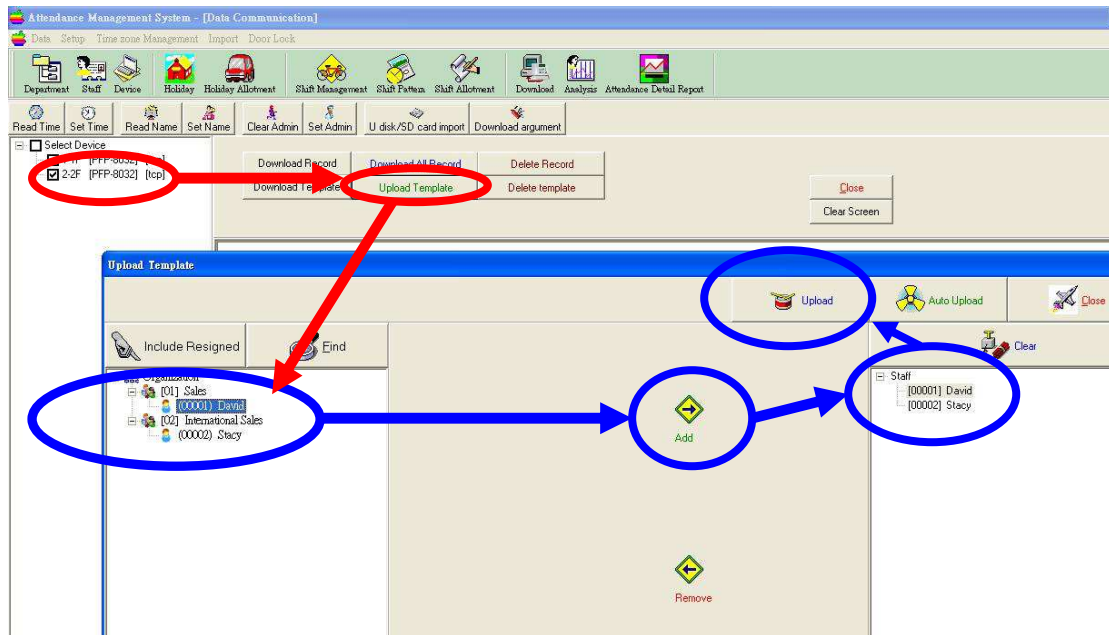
Attendance Management System - [Data Communication]

Data Setup Time zone Management Import Door Lock

Department Staff Device Holiday Holiday Allotment Shift Management Shift Pattern Shift Allotment Download Analysis Attendance Detail Report

Read Time Set Time Read Name Set Name Clear Admin Set Admin U disk/SD card import Download argument

Select Device
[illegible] [PFP-8032] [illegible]
2-2F [PFP-8032] [tcp]

Download Record
Download All Record
Delete Record
Download Template
Upload Template
Delete template

Close
Clear Screen

Upload Template

Upload
Auto Upload
Close

Include Resigned
Find

Clear

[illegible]
[01] Sales
(00001) David
[02] International Sales
(00002) Stacy

Add

Remove

Staff
[00001] David
[00002] Stacy